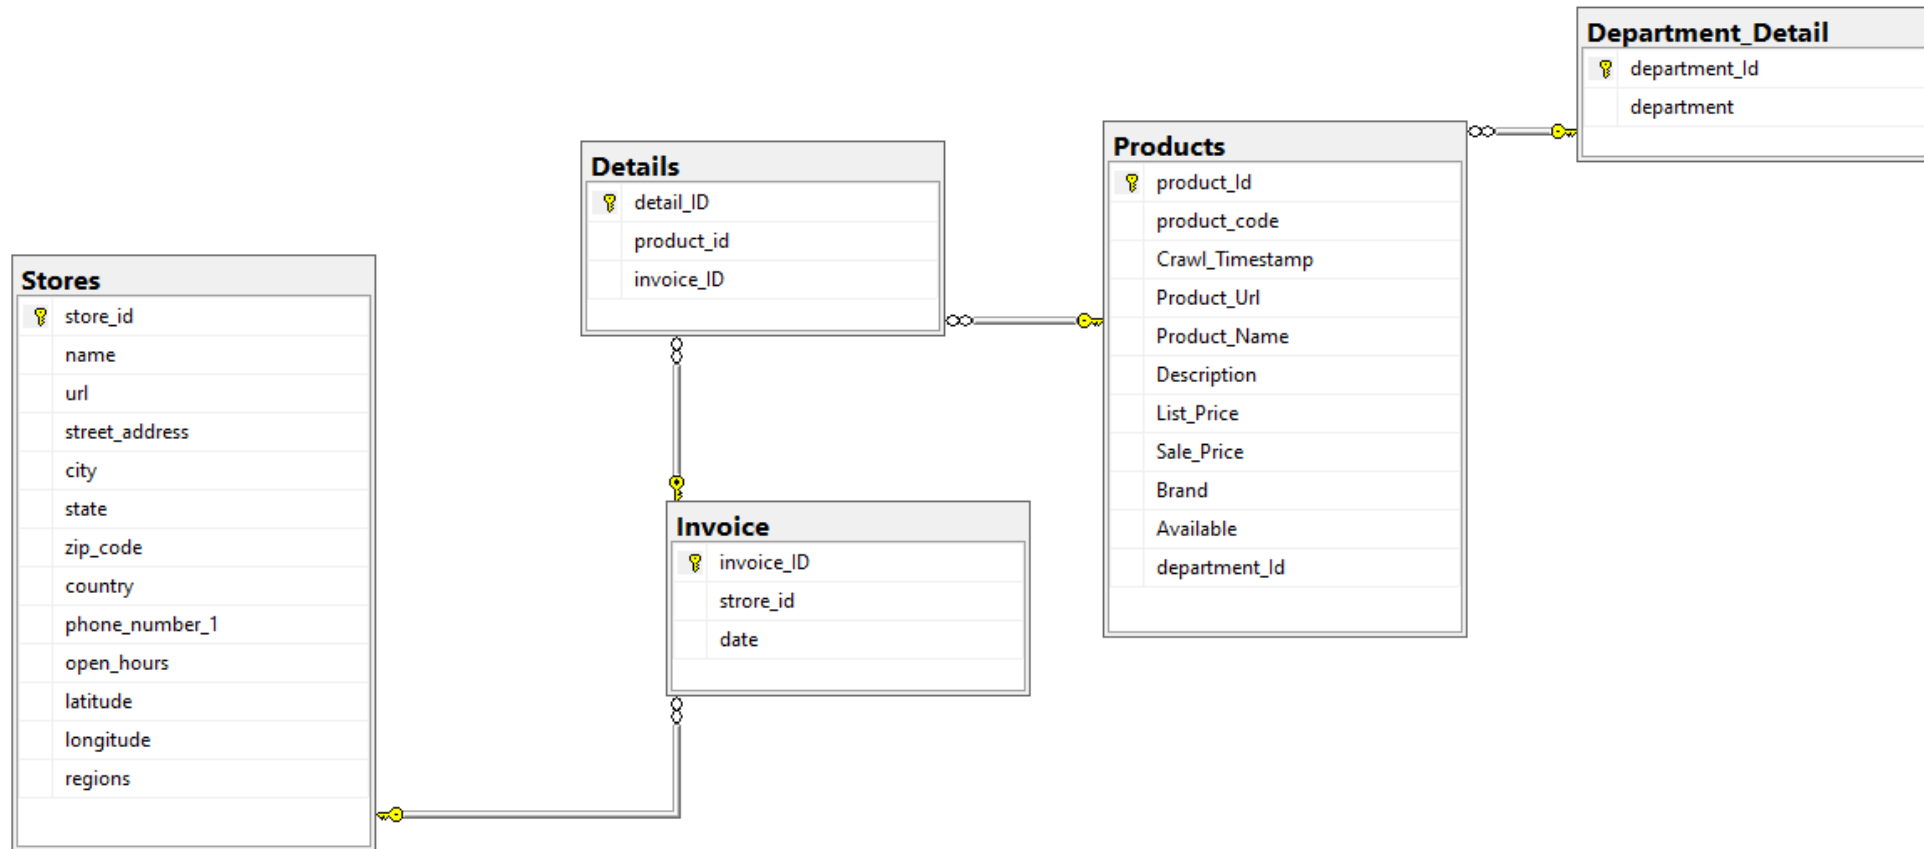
Department_Detail
department_Id
department

Details
detail_ID
product_id
invoice_ID

Products
product_Id
product_code
Crawl_Timestamp
Product_Url
Product_Name
Description
List_Price
Sale_Price
Brand
Available
department_Id

Stores
store_id
name
url
street_address
city
state
zip_code
country
phone_number_1
open_hours
latitude
longitude
regions

Invoice
invoice_ID
strore_id
date